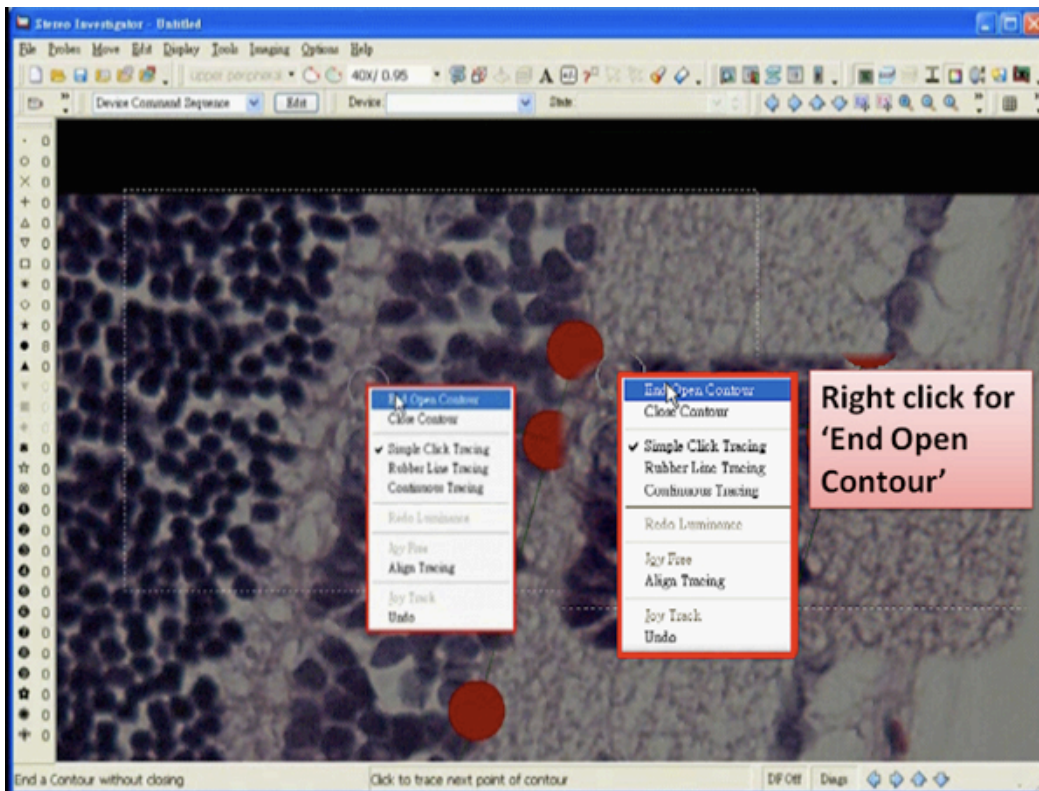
Stereo Investigator - Untitled

File Probes Move Edit Display Tools Imaging Options Help

upper periphera 40X/ 0.95

Device Command Sequence Edit Device: State:

0
0
0
0
0
0
0
0
0
0
0
8
0
0
0
0
0
0
0
0
0
0
0
0
0
0
0
0
0
0
0

End Open Contour
Close Contour
✔ Simple Click Tracing
Rubber Line Tracing
Continuous Tracing
Redo Luminance
Joy Free
Align Tracing
Joy Track
Undo

End Open Contour
Close Contour
✔ Simple Click Tracing
Rubber Line Tracing
Continuous Tracing
Redo Luminance
Joy Free
Align Tracing
Joy Track
Undo

Right click for 'End Open Contour'

End a Contour without closing

Click to trace next point of contour

DF Off Degs